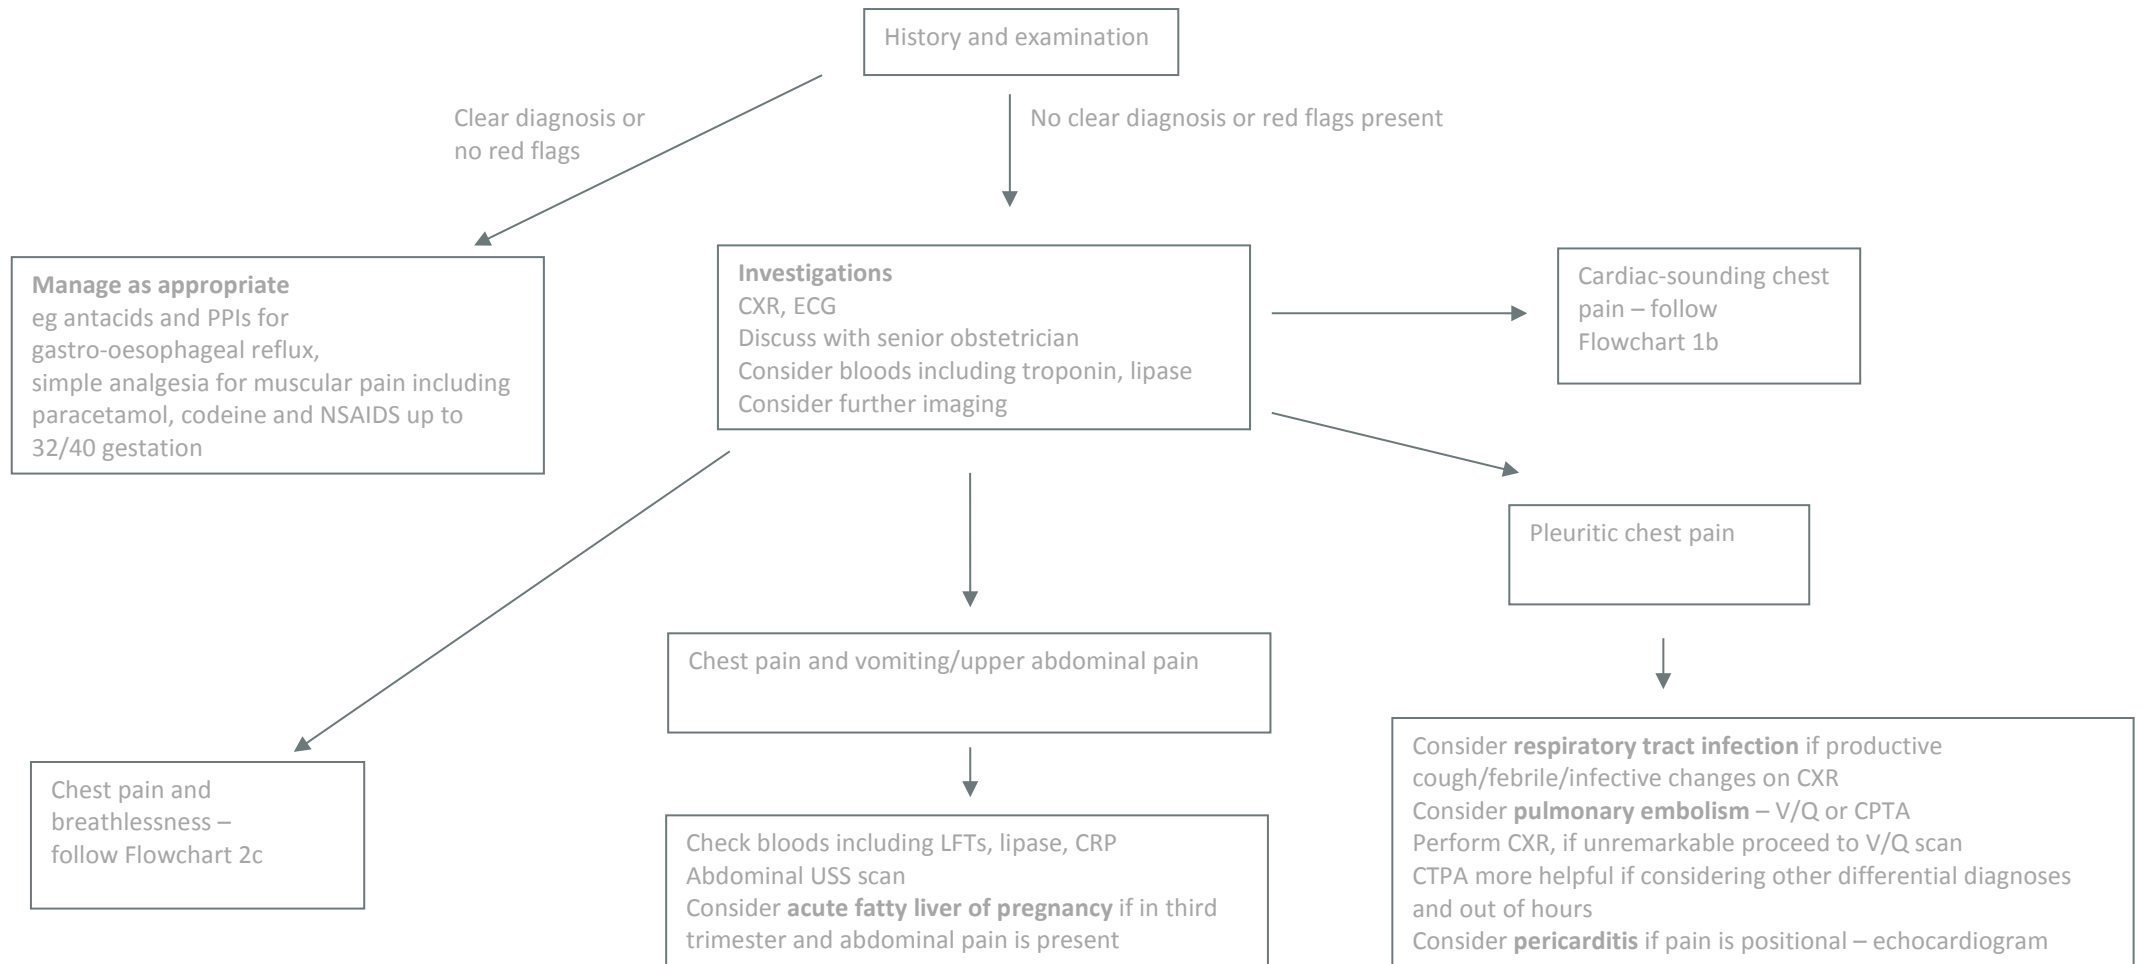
History and examination

Clear diagnosis or no red flags

No clear diagnosis or red flags present

Manage as appropriate
eg antacids and PPIs for gastro-oesophageal reflux,
simple analgesia for muscular pain including paracetamol, codeine and NSAIDS up to 32/40 gestation

Investigations
CXR, ECG
Discuss with senior obstetrician
Consider bloods including troponin, lipase
Consider further imaging

Cardiac-sounding chest pain – follow Flowchart 1b

Pleuritic chest pain

Chest pain and vomiting/upper abdominal pain

Chest pain and breathlessness – follow Flowchart 2c

Check bloods including LFTs, lipase, CRP
Abdominal USS scan
Consider acute fatty liver of pregnancy if in third trimester and abdominal pain is present

Consider respiratory tract infection if productive cough/febrile/infective changes on CXR
Consider pulmonary embolism – V/Q or CPTA
Perform CXR, if unremarkable proceed to V/Q scan
CTPA more helpful if considering other differential diagnoses and out of hours
Consider pericarditis if pain is positional – echocardiogram